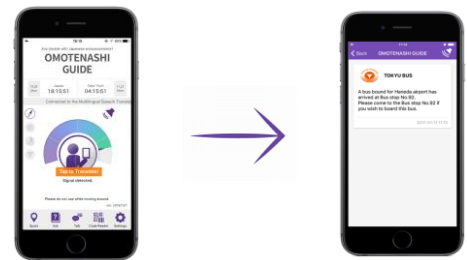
For trouble with Japanese announcement!
OMOTENASHI GUIDE
Japan 18:15:51
New York 04:15:51
Connected to the Multilingual Speech Translation
Tap to Translate
Signal detected
Please do not use while moving around.
Back
OMOTENASHI GUIDE
TOKYU BUS
A bus bound for Haneda airport has arrived at Bus stop No.92. Please come to the Bus stop No.92 if you wish to board this bus.